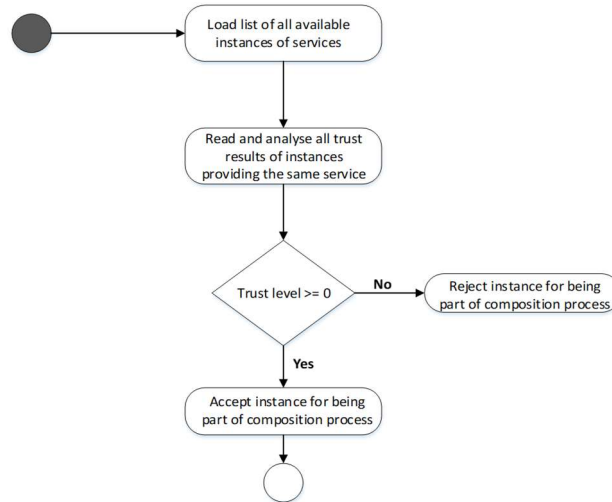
Load list of all available instances of services

Read and analyse all trust results of instances providing the same service

Trust level >= 0

No

Reject instance for being part of composition process

Yes

Accept instance for being part of composition process